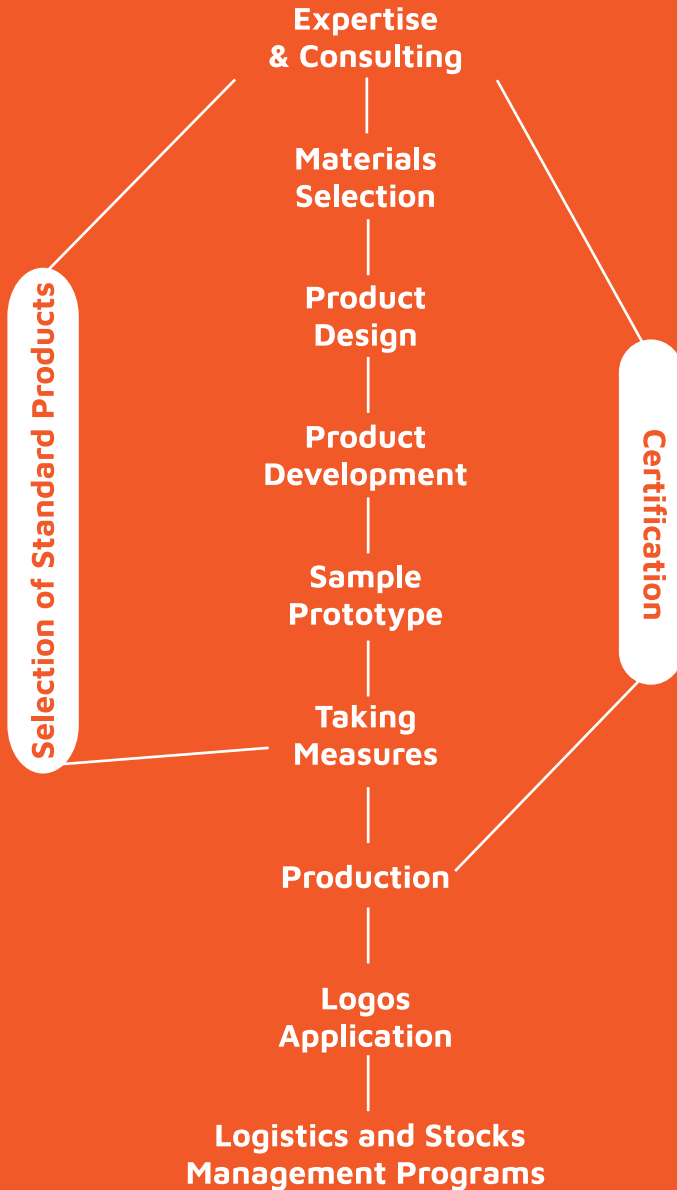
Expertise & Consulting

Materials Selection

Product Design

Product Development

Sample Prototype

Taking Measures

Production

Logos Application

Logistics and Stocks Management Programs

Selection of Standard Products

Certification